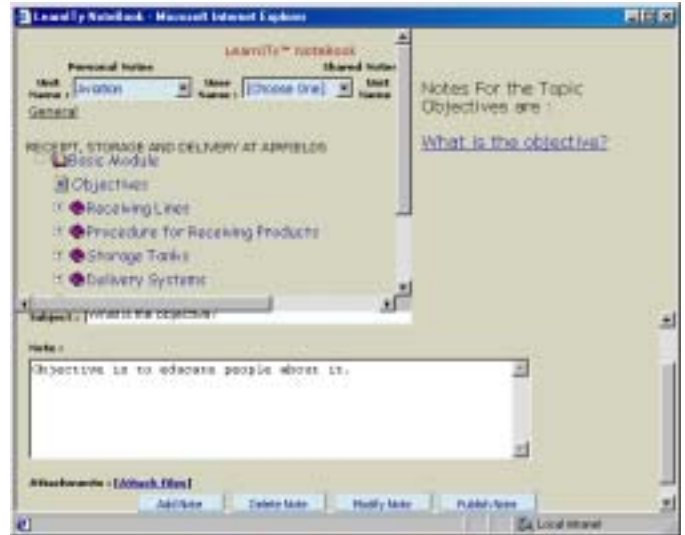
LearnITy Notebook - Microsoft Internet Explorer

LearnITy™ notebook

Personal Notes

Shared Notes

Unit Name : Aviation

User Name : [Choose One]

Unit Name

General

RECEIPT, STORAGE AND DELIVERY AT AIRFIELDS

Basic Module

Objectives

Receiving Lines

Procedure for Receiving Products

Storage Tanks

Delivery Systems

Notes For the Topic Objectives are :

What is the objective?

Subject : What is the objective?

Note :

Objective is to educate people about it.

Attachments : [Attach Files]

Add Note

Delete Note

Modify Note

Publish Note

Local intranet